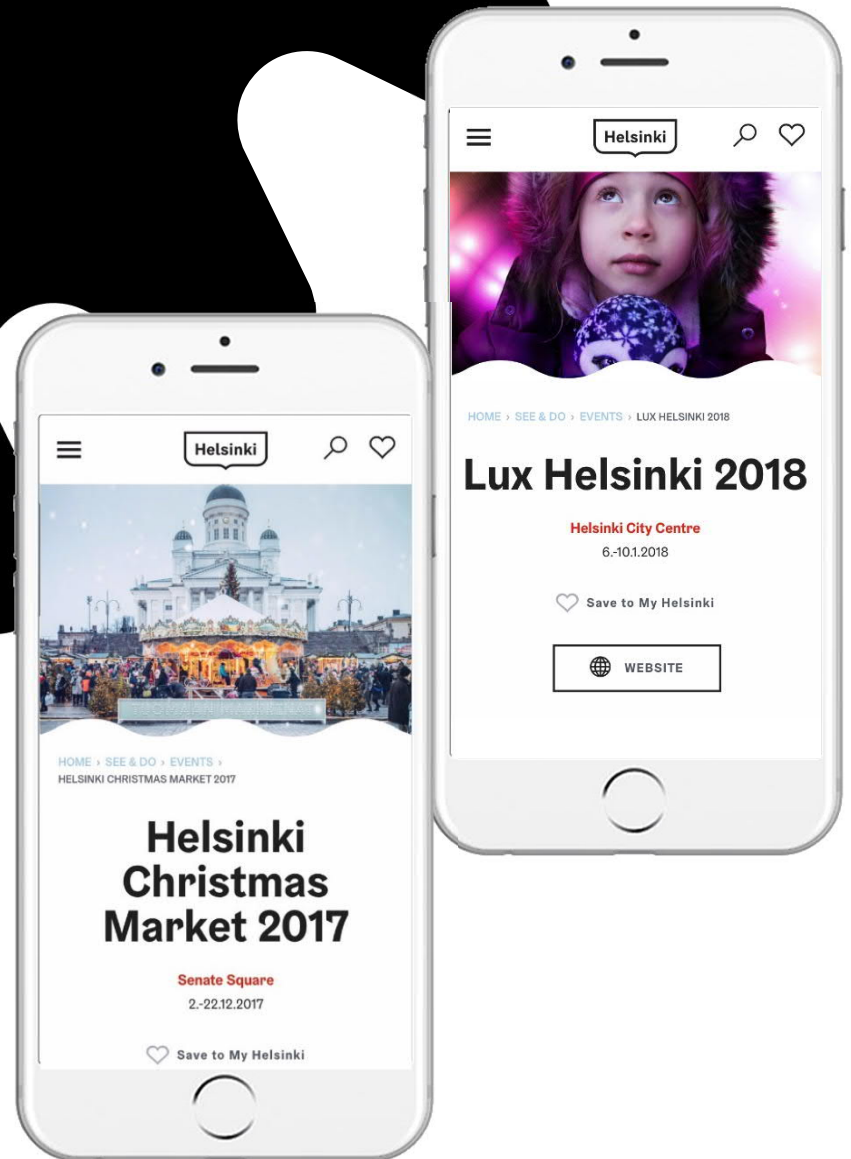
Helsinki

HOME › SEE & DO › EVENTS › LUX HELSINKI 2018

Lux Helsinki 2018

Helsinki City Centre

6.-10.1.2018

Save to My Helsinki

WEBSITE

Helsinki

HOME › SEE & DO › EVENTS › HELSINKI CHRISTMAS MARKET 2017

Helsinki Christmas Market 2017

Senate Square

2.-22.12.2017

Save to My Helsinki